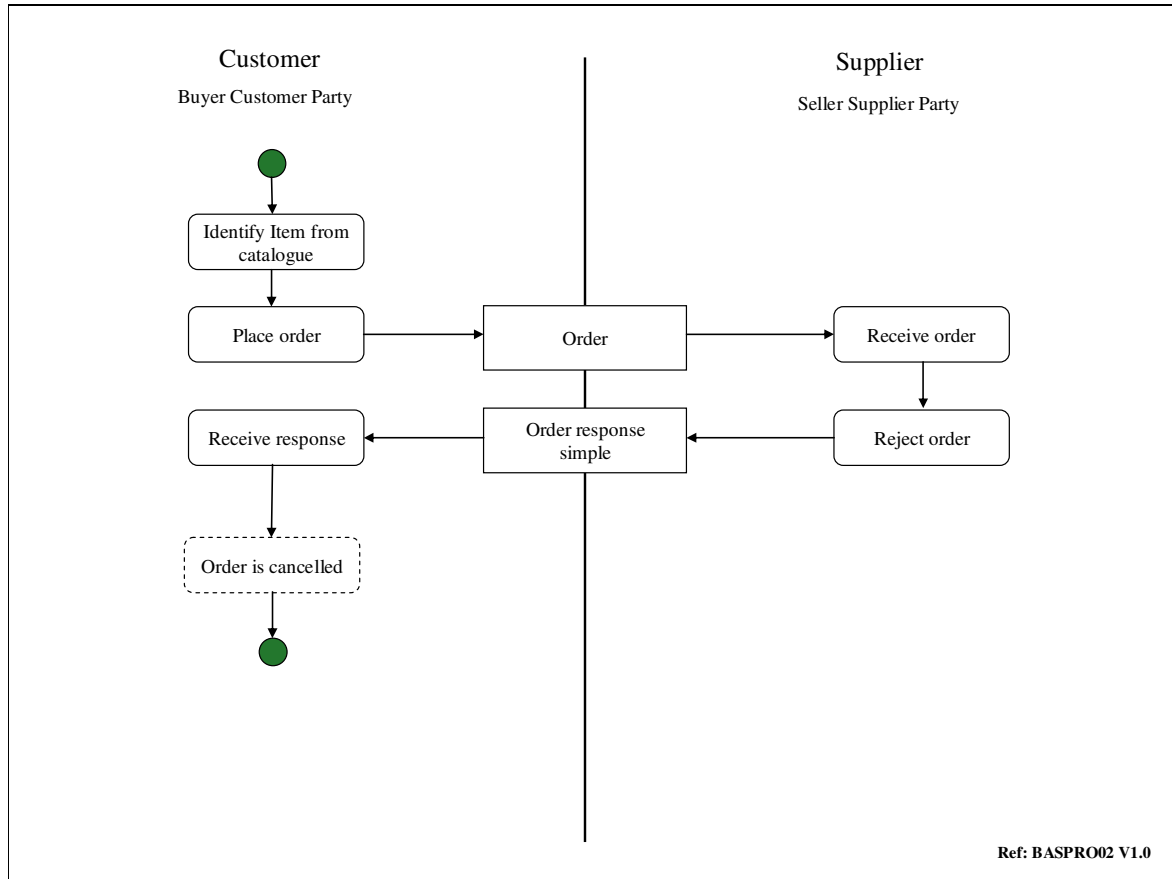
Customer
Buyer Customer Party

Supplier
Seller Supplier Party

Identify Item from catalogue

Place order

Order

Receive order

Receive response

Order response simple

Reject order

Order is cancelled

Ref: BASPRO02 V1.0